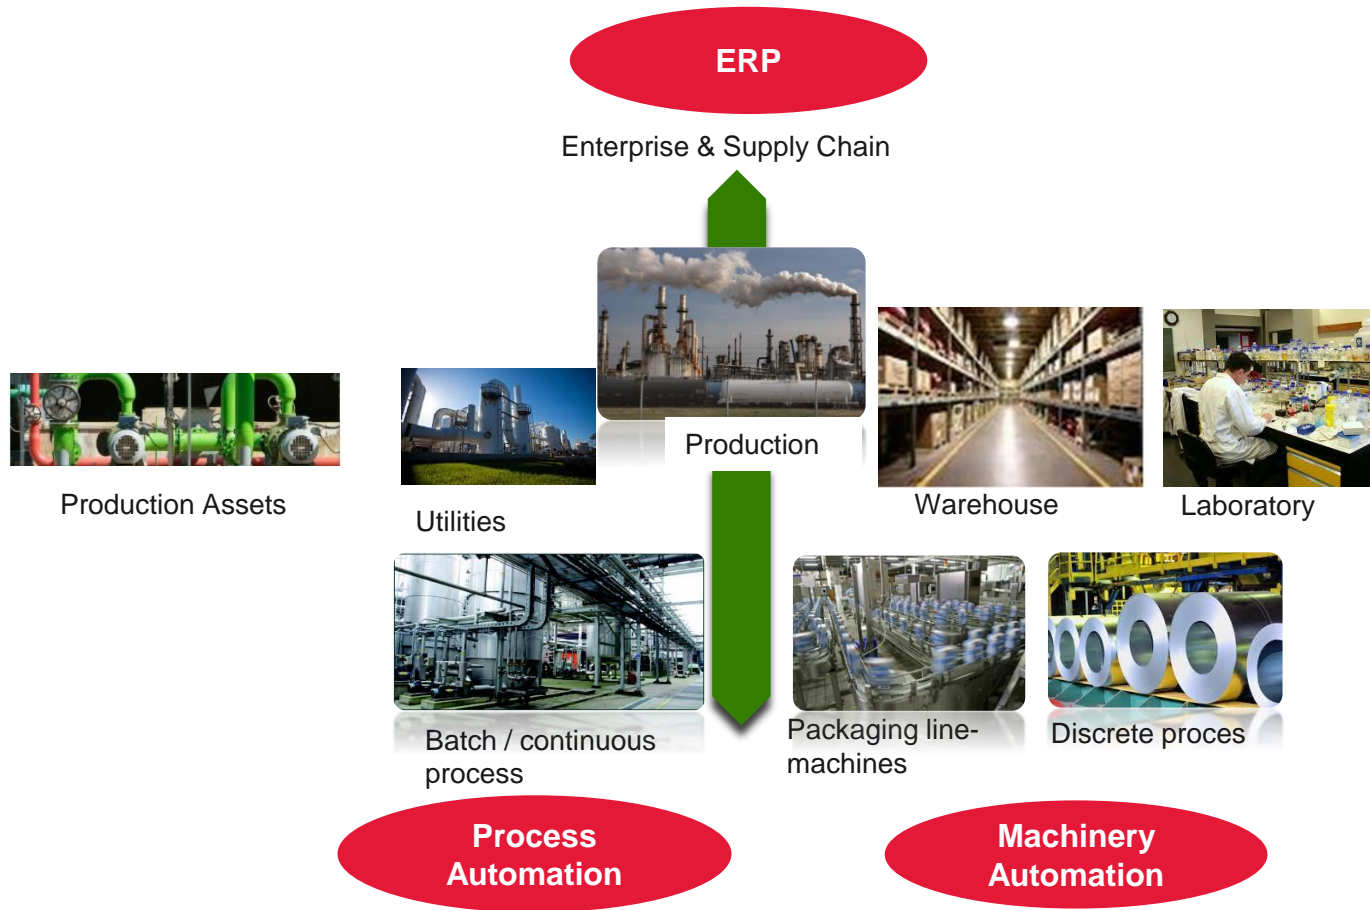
ERP

Enterprise & Supply Chain

Production Assets

Utilities

Production

Warehouse

Laboratory

Batch / continuous process

Packaging line-machines

Discrete proces

Process Automation

Machinery Automation